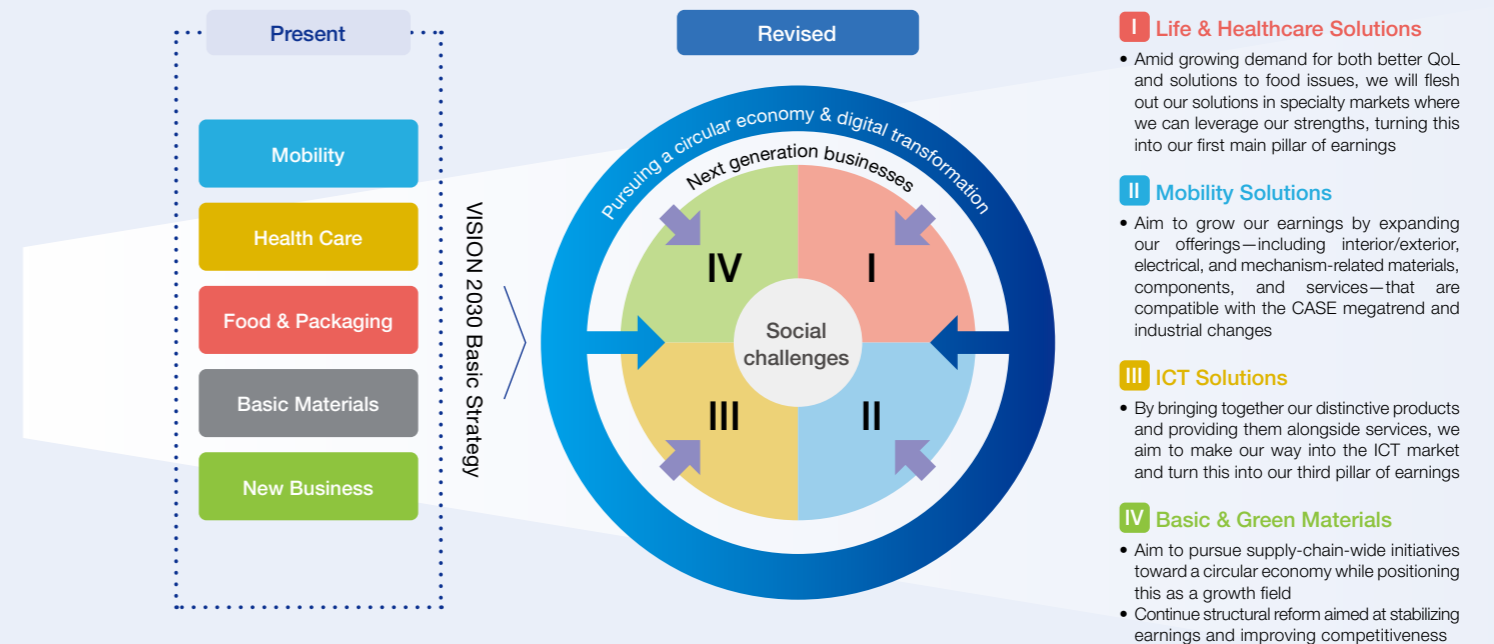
Present

Mobility

Health Care

Food & Packaging

Basic Materials

New Business

VISION 2030 Basic Strategy

Revised

Pursuing a circular economy & digital transformation

Next generation businesses

IV

I

Social challenges

III

II

I Life & Healthcare Solutions

• Amid growing demand for both better QoL and solutions to food issues, we will flesh out our solutions in specialty markets where we can leverage our strengths, turning this into our first main pillar of earnings

II Mobility Solutions

• Aim to grow our earnings by expanding our offerings—including interior/exterior, electrical, and mechanism-related materials, components, and services—that are compatible with the CASE megatrend and industrial changes

III ICT Solutions

• By bringing together our distinctive products and providing them alongside services, we aim to make our way into the ICT market and turn this into our third pillar of earnings

IV Basic & Green Materials

• Aim to pursue supply-chain-wide initiatives toward a circular economy while positioning this as a growth field

• Continue structural reform aimed at stabilizing earnings and improving competitiveness